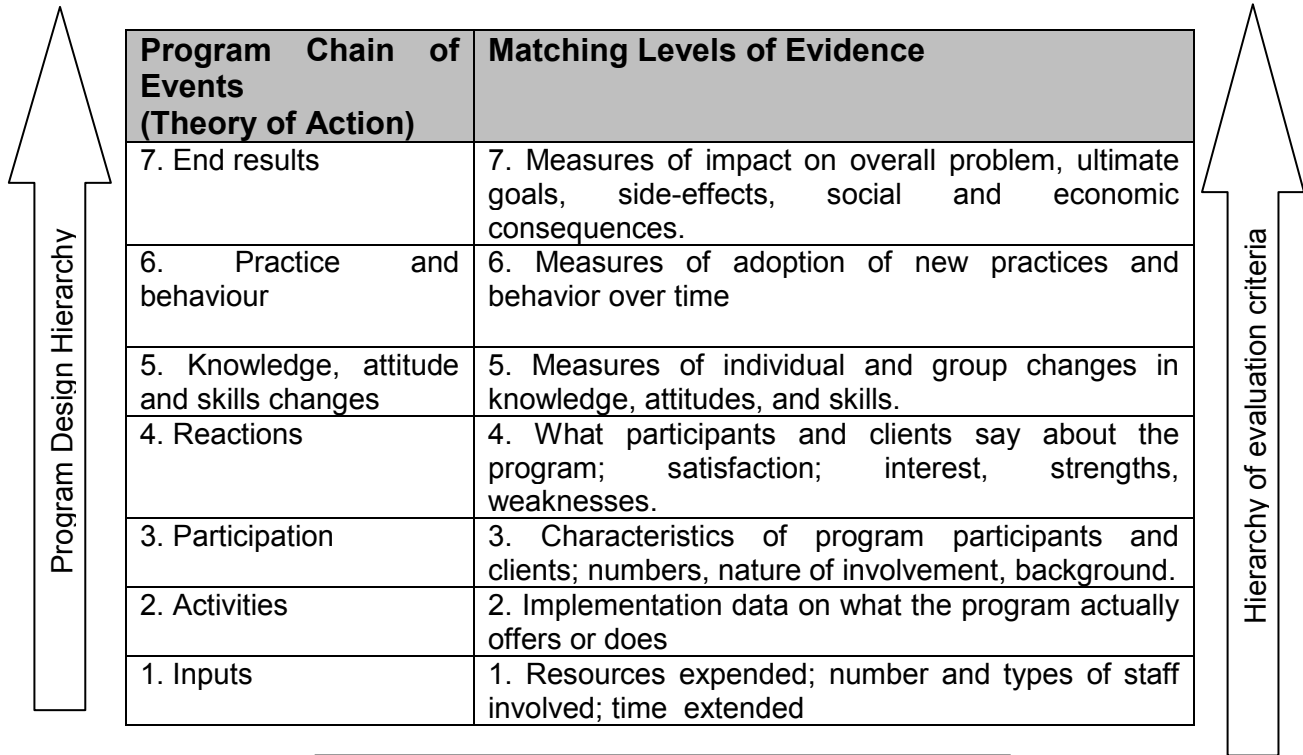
Program Design Hierarchy

| Program Chain of Events (Theory of Action) | Matching Levels of Evidence |
|---|---|
| 7. End results | 7. Measures of impact on overall problem, ultimate goals, side-effects, social and economic consequences. |
| 6. Practice and behaviour | 6. Measures of adoption of new practices and behavior over time |
| 5. Knowledge, attitude and skills changes | 5. Measures of individual and group changes in knowledge, attitudes, and skills. |
| 4. Reactions | 4. What participants and clients say about the program; satisfaction; interest, strengths, weaknesses. |
| 3. Participation | 3. Characteristics of program participants and clients; numbers, nature of involvement, background. |
| 2. Activities | 2. Implementation data on what the program actually offers or does |
| 1. Inputs | 1. Resources expended; number and types of staff involved; time extended |

Hierarchy of evaluation criteria